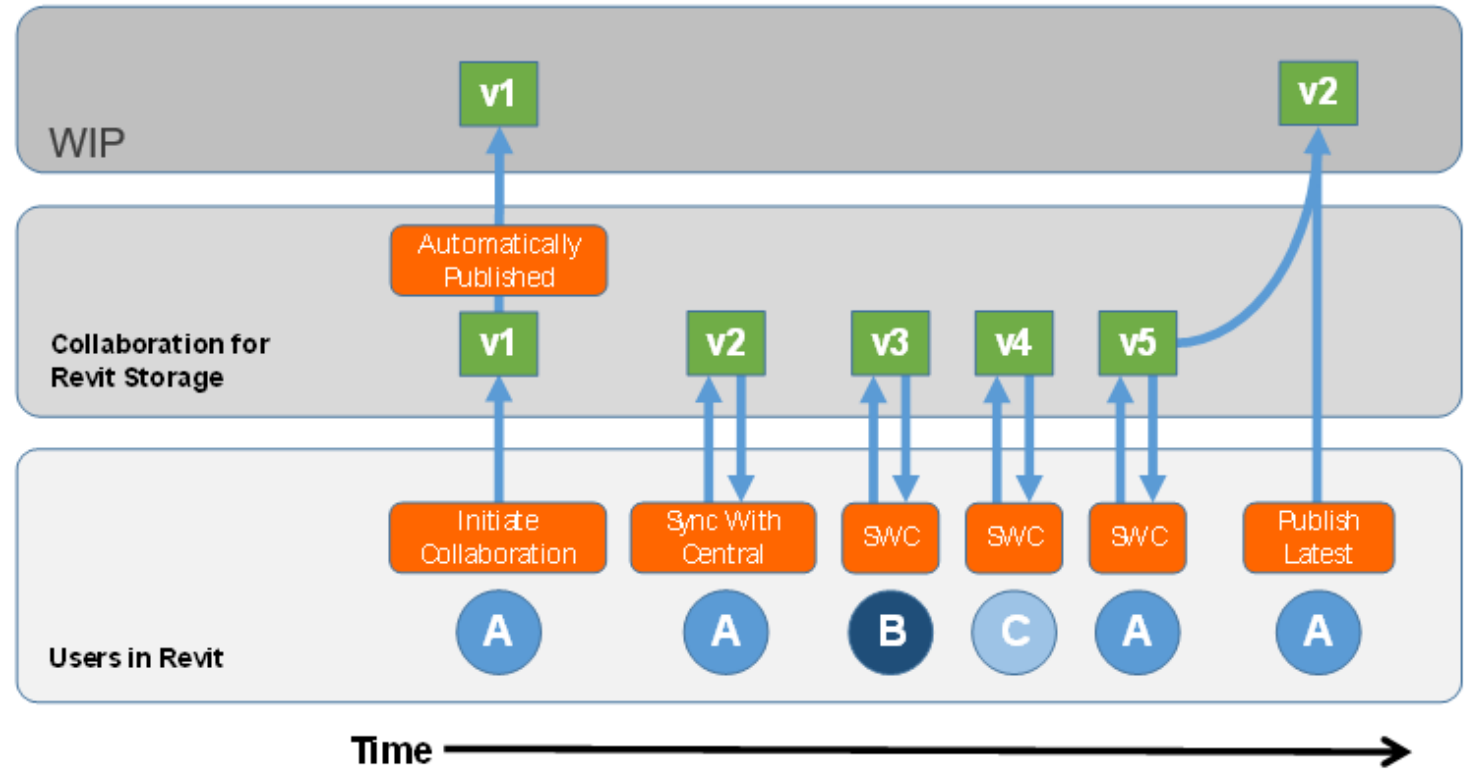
v1

v2

WIP

Automatically Published

Collaboration for Revit Storage

v1

v2

v3

v4

v5

Initiate Collaboration

Sync With Central

SWC

SWC

SWC

Publish Latest

A

A

B

C

A

A

Users in Revit

Time